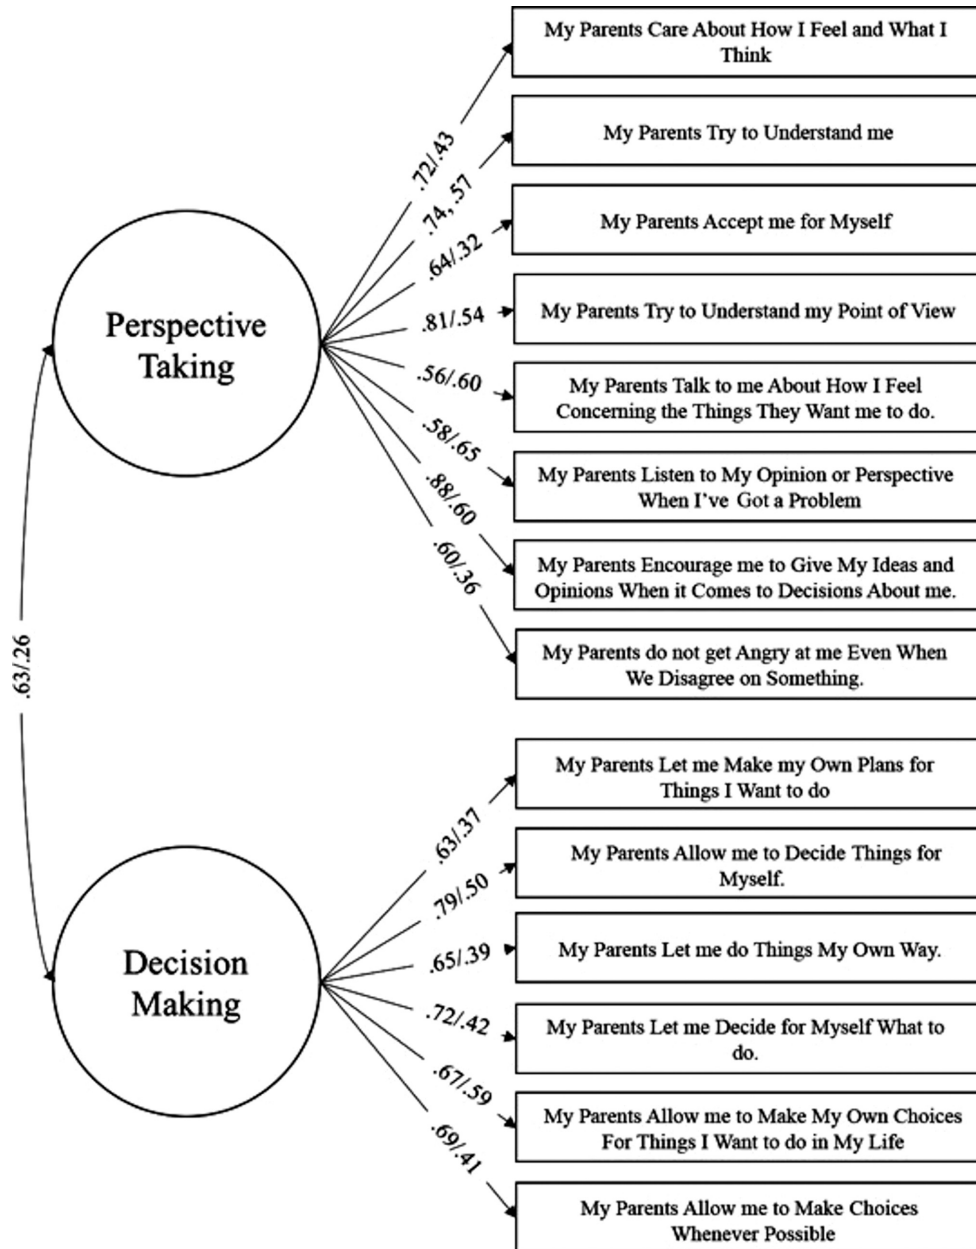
My Parents Care About How I Feel and What I Think

My Parents Try to Understand me

My Parents Accept me for Myself

My Parents Try to Understand my Point of View

My Parents Talk to me About How I Feel Concerning the Things They Want me to do.

My Parents Listen to My Opinion or Perspective When I've Got a Problem

My Parents Encourage me to Give My Ideas and Opinions When it Comes to Decisions About me.

My Parents do not get Angry at me Even When We Disagree on Something.

Perspective Taking

.72/.43
.74, .57
.64/.32
.81/.54
.56/.60
.58/.65
.88/.60
.60/.36

.63/.26

Decision Making

.63/.37
.79/.50
.65/.39
.72/.42
.67/.59
.69/.41

My Parents Let me Make my Own Plans for Things I Want to do

My Parents Allow me to Decide Things for Myself.

My Parents Let me do Things My Own Way.

My Parents Let me Decide for Myself What to do.

My Parents Allow me to Make My Own Choices For Things I Want to do in My Life

My Parents Allow me to Make Choices Whenever Possible